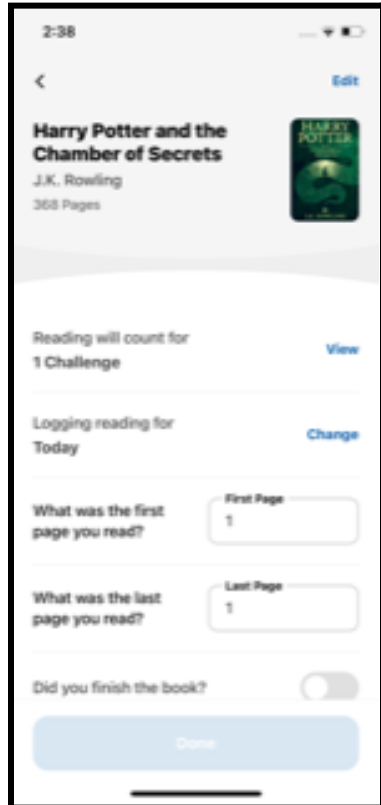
2:38

<

Edit

Harry Potter and the Chamber of Secrets
J.K. Rowling
368 Pages

HARRY POTTER

Reading will count for
1 Challenge

View

Logging reading for
Today

Change

What was the first page you read?

First Page
1

What was the last page you read?

Last Page
1

Did you finish the book?

Done